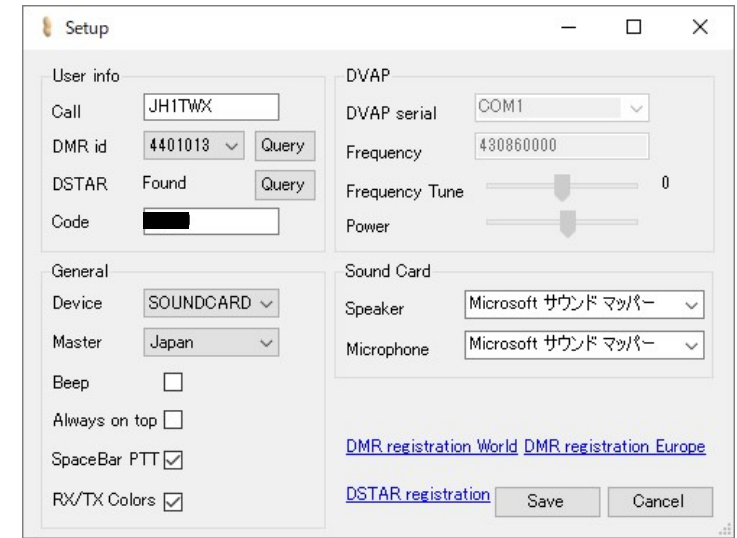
Setup

User info
Call JH1TWX
DMR id 4401013 Query
DSTAR Found Query
Code

General
Device SOUNDCARD
Master Japan
Beep
Always on top
SpaceBar PTT
RX/TX Colors

DVAP
DVAP serial COM1
Frequency 430860000
Frequency Tune 0
Power

Sound Card
Speaker Microsoft サウンド マッパー
Microphone Microsoft サウンド マッパー

DMR registration World DMR registration Europe

DSTAR registration Save Cancel